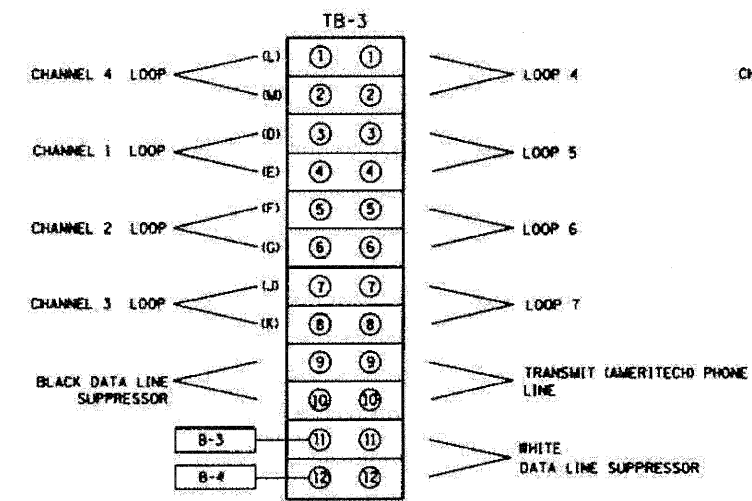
TB-3

CHANNEL 4 LOOP (L) (M)
CHANNEL 1 LOOP (D) (E)
CHANNEL 2 LOOP (F) (G)
CHANNEL 3 LOOP (J) (K)
BLACK DATA LINE SUPPRESSOR
B-3
B-4

| ① | ① |
|---|---|
| ② | ② |
| ③ | ③ |
| ④ | ④ |
| ⑤ | ⑤ |
| ⑥ | ⑥ |
| ⑦ | ⑦ |
| ⑧ | ⑧ |
| ⑨ | ⑨ |
| ⑩ | ⑩ |
| ⑪ | ⑪ |
| ⑫ | ⑫ |

LOOP 4
LOOP 5
LOOP 6
LOOP 7
TRANSMIT (AMERITECH) PHONE LINE
WHITE DATA LINE SUPPRESSOR

CH